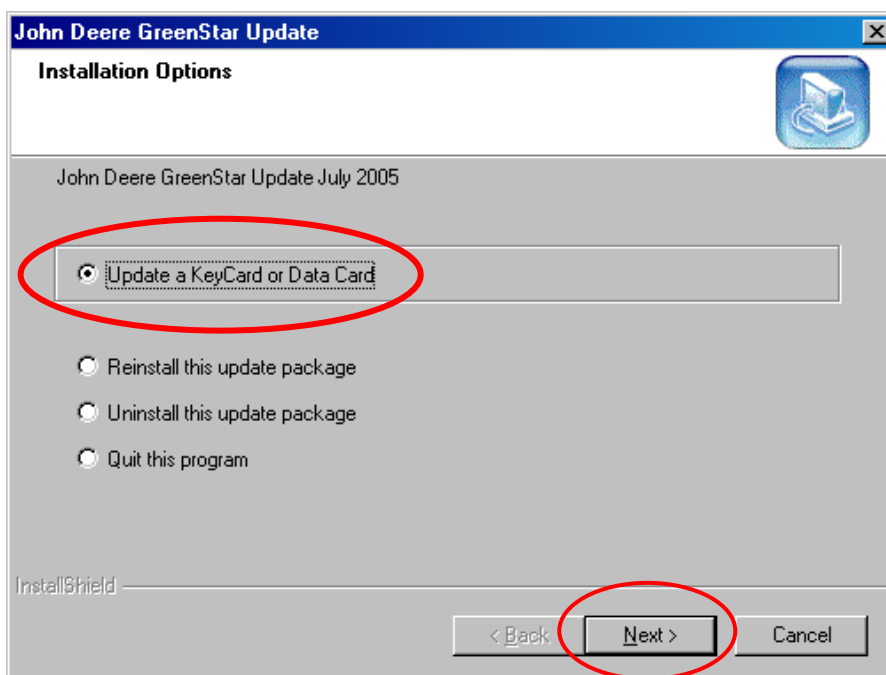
John Deere GreenStar Update

Installation Options

John Deere GreenStar Update July 2005

Update a KeyCard or Data Card

Reinstall this update package

Uninstall this update package

Quit this program

InstallShield

< Back

Next >

Cancel